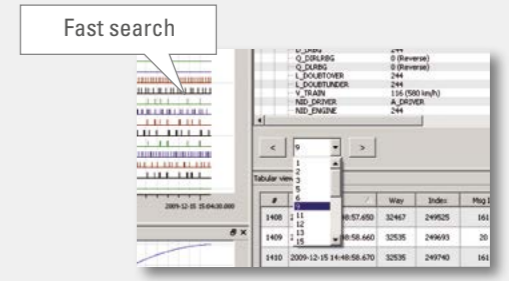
Fast search

D_DRBG 244
Q_DIRLRBG 0 (Reverse)
Q_DLRBG 0 (Reverse)
L_DOUBTOVER 244
L_DOUBTUNDER 244
V_TRAIN 116 (580 km/h)
NID_DRIVER A_DRIVER
NID_ENGINE 244

<
9
>
1
2
3
5
6
11
12
13
15

Tabular view

| # | | / | Way | Index | Msg I |
|---|---|---|---|---|---|
| 1408 | 2 | 48:57.650 | 32467 | 249525 | 161 |
| 1409 | 2 | 48:58.660 | 32535 | 249693 | 20 |
| 1410 | 2009-12-15 14:48:58.670 | | 32535 | 249740 | 161 |

2009-12-15 15:04:30.000